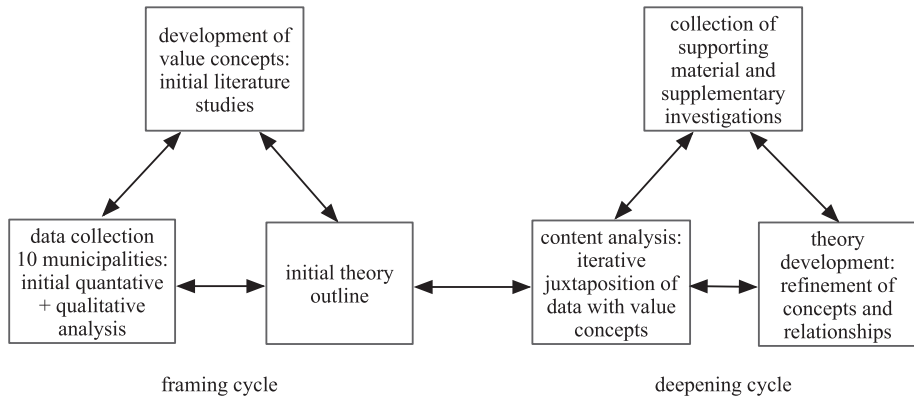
development of value concepts: initial literature studies

data collection 10 municipalities: initial quantative + qualitative analysis

initial theory outline

framing cycle

collection of supporting material and supplementary investigations

content analysis: iterative juxtaposition of data with value concepts

theory development: refinement of concepts and relationships

deepening cycle